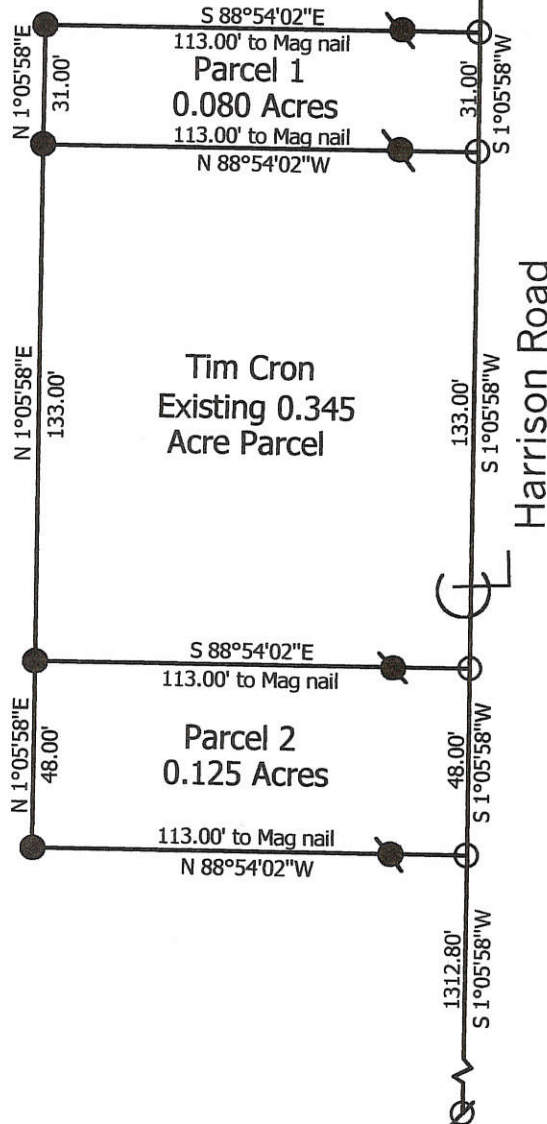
S 88°54'02"E
113.00' to Mag nail
N 1°05'58"E
31.00'
Parcel 1
0.080 Acres
31.00'
S 1°05'58"W
113.00' to Mag nail
N 88°54'02"W

N 1°05'58"E
133.00'
Tim Cron
Existing 0.345
Acre Parcel
133.00'
S 1°05'58"W
Harrison Road

S 88°54'02"E
113.00' to Mag nail
N 1°05'58"E
48.00'
Parcel 2
0.125 Acres
48.00'
S 1°05'58"W
113.00' to Mag nail
N 88°54'02"W

1312.80'
S 1°05'58"W